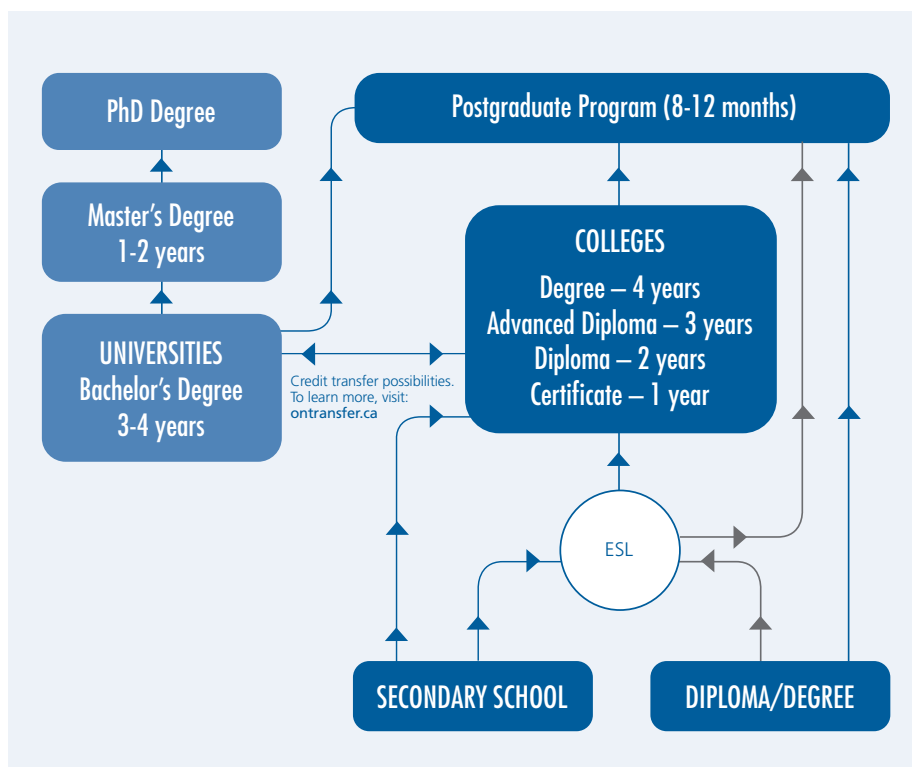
PhD Degree

Postgraduate Program (8-12 months)

Master's Degree
1-2 years

COLLEGES

Degree – 4 years
Advanced Diploma – 3 years
Diploma – 2 years
Certificate – 1 year

UNIVERSITIES
Bachelor's Degree
3-4 years

Credit transfer possibilities. To learn more, visit: ontransfer.ca

ESL

SECONDARY SCHOOL

DIPLOMA/DEGREE